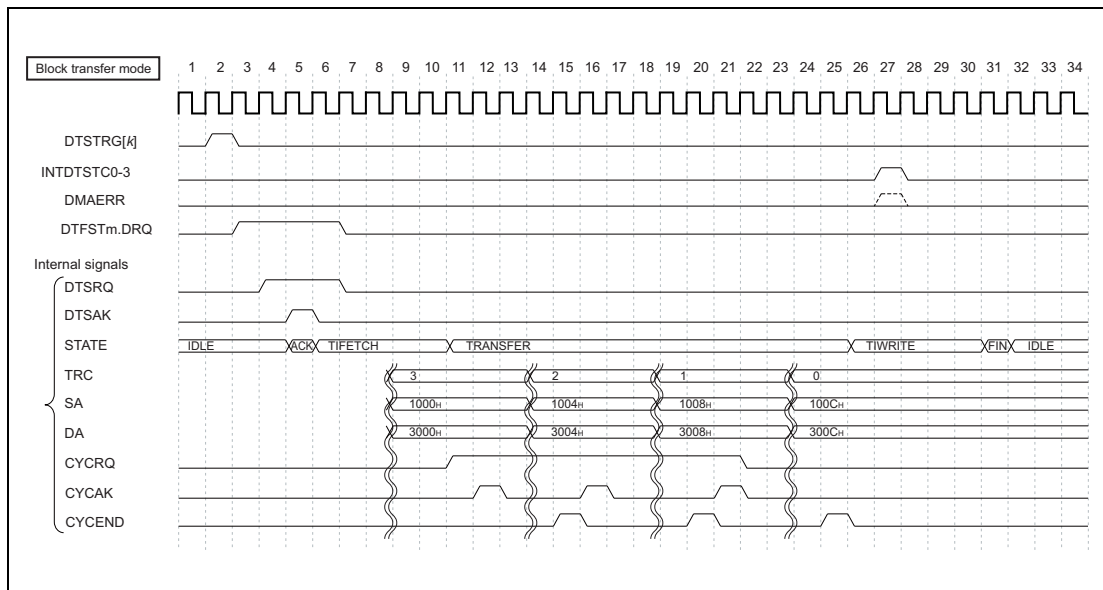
Block transfer mode

1 2 3 4 5 6 7 8 9 10 11 12 13 14 15 16 17 18 19 20 21 22 23 24 25 26 27 28 29 30 31 32 33 34

DTSTRG[k]

INTDTSTC0-3

DMAERR

DTFSTm.DRQ

Internal signals

DTSRQ

DTSAK

STATE

IDLE ACK TIFETCH TRANSFER TIWRITE FIN IDLE

TRC

3 2 1 0

SA

$1000_H$ $1004_H$ $1008_H$ $100C_H$

DA

$3000_H$ $3004_H$ $3008_H$ $300C_H$

CYCRQ

CYCAK

CYCEND